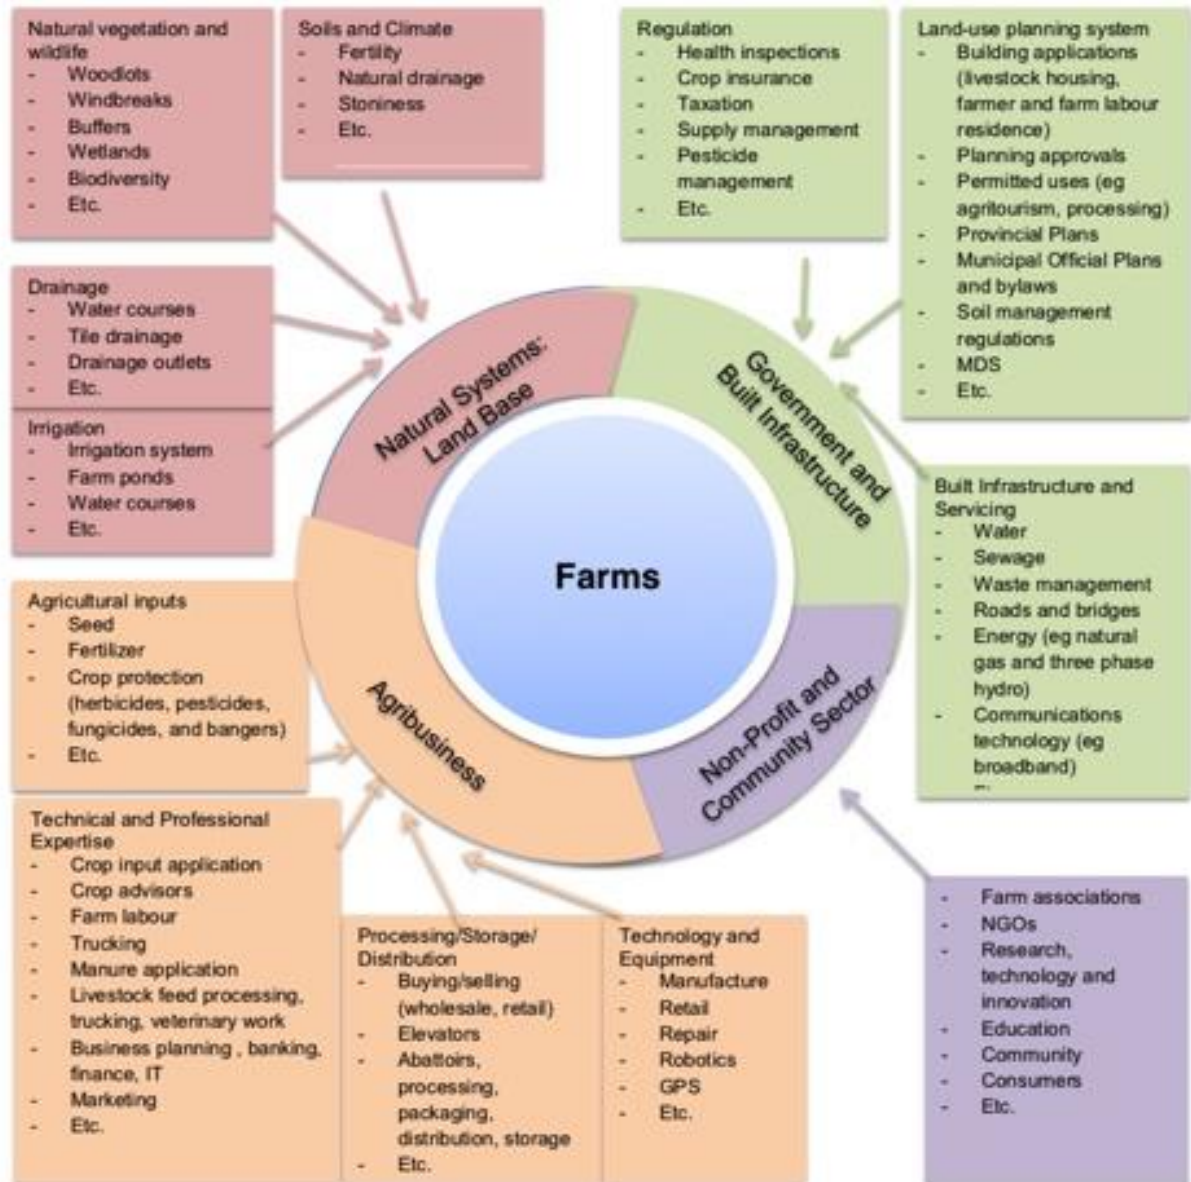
Natural vegetation and wildlife
- Woodlots
- Windbreaks
- Buffers
- Wetlands
- Biodiversity
- Etc.

Soils and Climate
- Fertility
- Natural drainage
- Stoniness
- Etc.

Regulation
- Health inspections
- Crop insurance
- Taxation
- Supply management
- Pesticide management
- Etc.

Land-use planning system
- Building applications (livestock housing, farmer and farm labour residence)
- Planning approvals
- Permitted uses (eg agritourism, processing)
- Provincial Plans
- Municipal Official Plans and bylaws
- Soil management regulations
- MDS
- Etc.

Drainage
- Water courses
- Tile drainage
- Drainage outlets
- Etc.

Irrigation
- Irrigation system
- Farm ponds
- Water courses
- Etc.

Natural Systems: Land Base

Government and Built Infrastructure

Farms

Agribusiness

Non-Profit and Community Sector

Built Infrastructure and Servicing
- Water
- Sewage
- Waste management
- Roads and bridges
- Energy (eg natural gas and three phase hydro)
- Communications technology (eg broadband)

Agricultural inputs
- Seed
- Fertilizer
- Crop protection (herbicides, pesticides, fungicides, and bangers)
- Etc.

Technical and Professional Expertise
- Crop input application
- Crop advisors
- Farm labour
- Trucking
- Manure application
- Livestock feed processing, trucking, veterinary work
- Business planning , banking, finance, IT
- Marketing
- Etc.

Processing/Storage/ Distribution
- Buying/selling (wholesale, retail)
- Elevators
- Abattoirs, processing, packaging, distribution, storage
- Etc.

Technology and Equipment
- Manufacture
- Retail
- Repair
- Robotics
- GPS
- Etc.

- Farm associations
- NGOs
- Research, technology and innovation
- Education
- Community
- Consumers
- Etc.